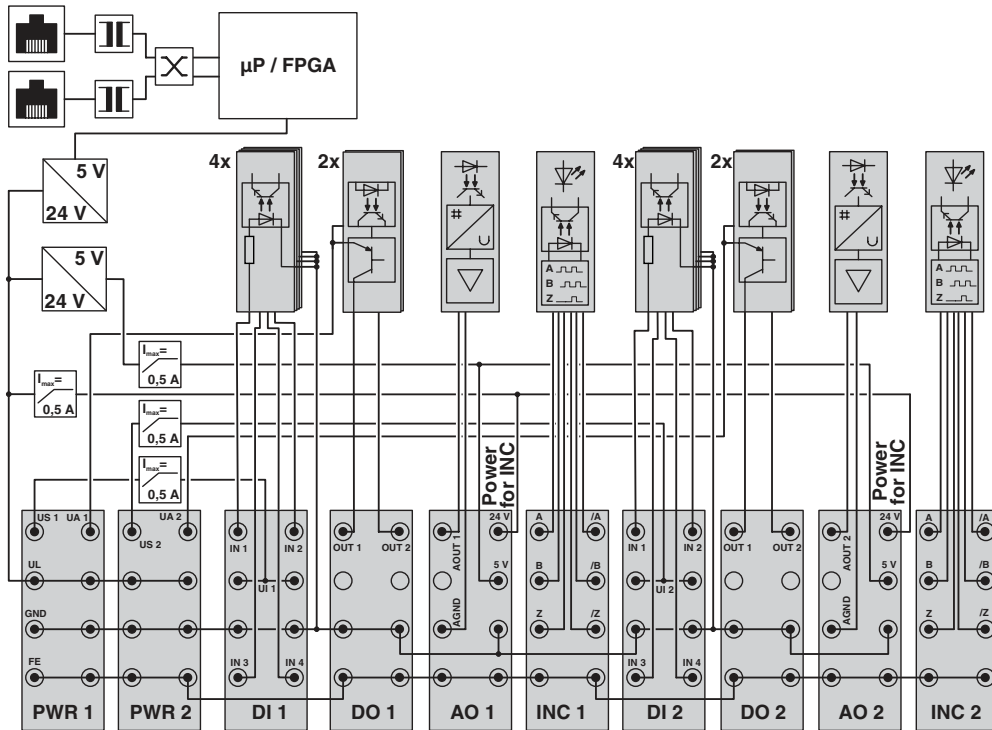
µP / FPGA

5 V
24 V

5 V
24 V

4x
2x
4x
2x

#
#

A
B
Z
A
B
Z

$I_{max}$=
0,5 A

$I_{max}$=
0,5 A

$I_{max}$=
0,5 A

$I_{max}$=
0,5 A

Power for INC
Power for INC

US 1
UA 1
UA 2
US 2
UL
GND
FE

IN 1
IN 2
UI 1
IN 3
IN 4

OUT 1
OUT 2

AOUT 1
24 V
5 V
AGND

A
/A
B
/B
Z
/Z

IN 1
IN 2
UI 2
IN 3
IN 4

OUT 1
OUT 2

AOUT 2
24 V
5 V
AGND

A
/A
B
/B
Z
/Z

PWR 1
PWR 2
DI 1
DO 1
AO 1
INC 1
DI 2
DO 2
AO 2
INC 2